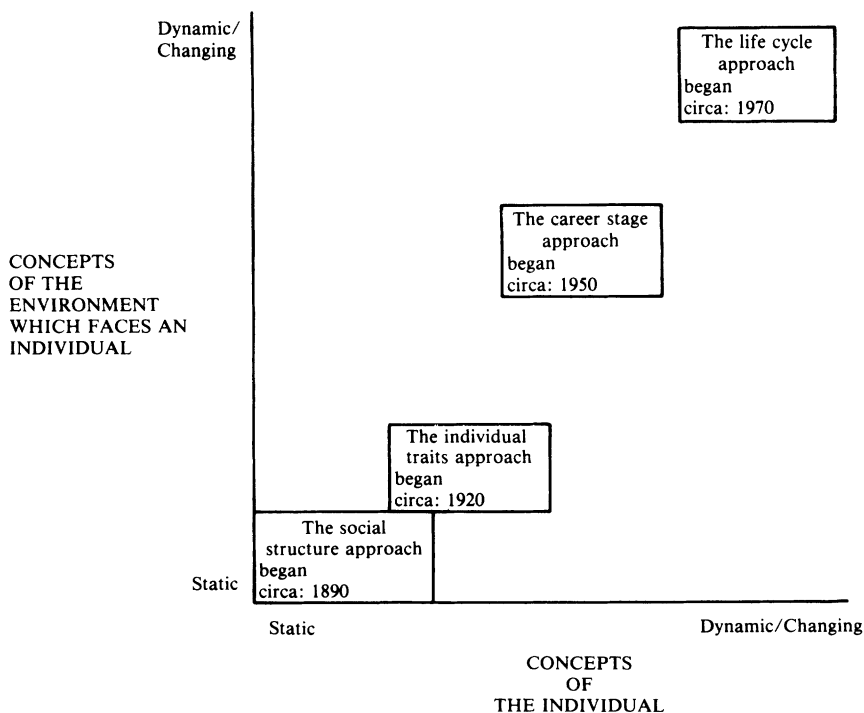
Dynamic/
Changing

CONCEPTS OF THE ENVIRONMENT WHICH FACES AN INDIVIDUAL

Static

The life cycle approach
began
circa: 1970

The career stage approach
began
circa: 1950

The individual traits approach
began
circa: 1920

The social structure approach
began
circa: 1890

Static

Dynamic/Changing

CONCEPTS OF THE INDIVIDUAL